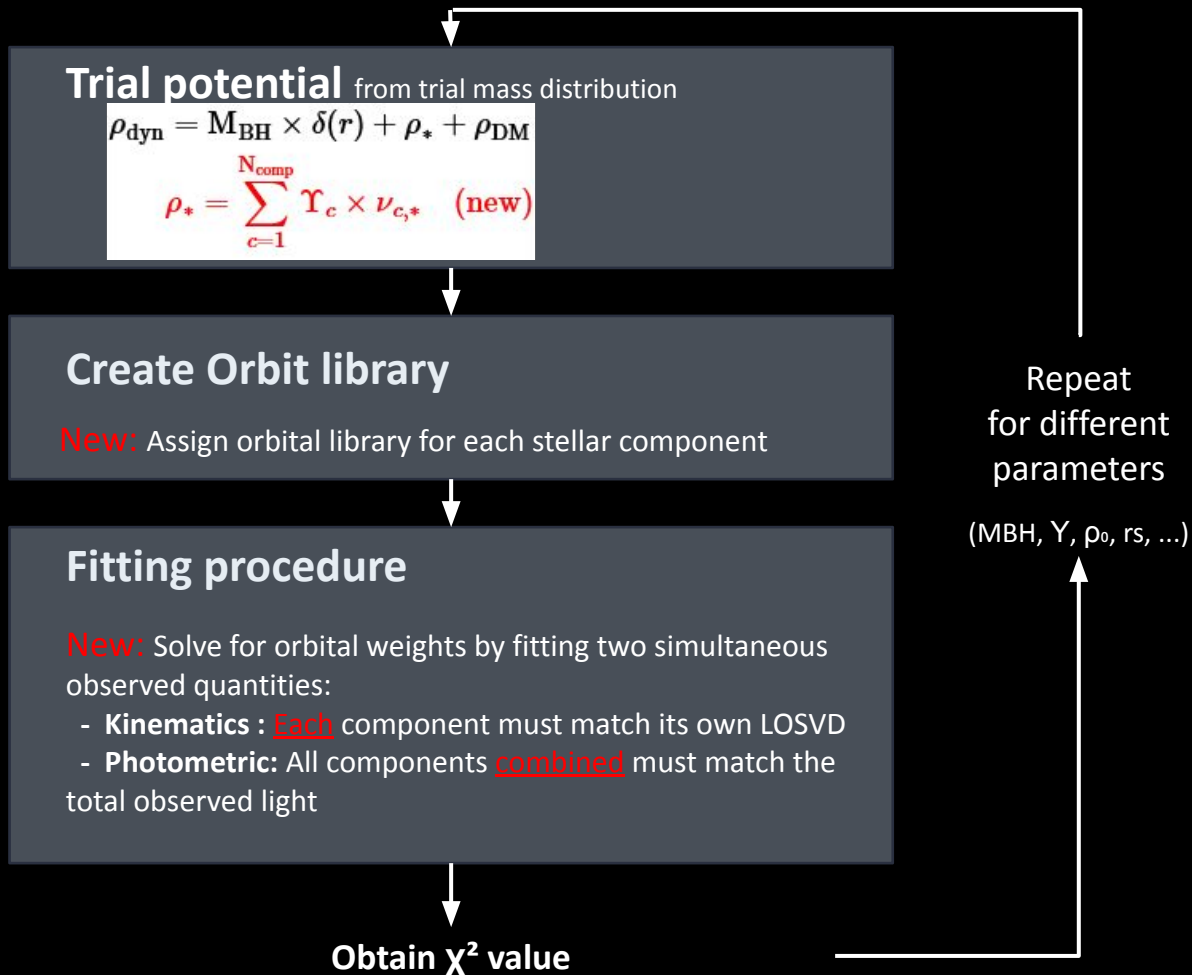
**Trial potential** from trial mass distribution

$\rho_{\rm dyn} = {\rm M_{BH}} \times \delta(r) + \rho_* + \rho_{\rm DM}$

$\rho_* = \sum_{c=1}^{\rm N_{comp}} \Upsilon_c \times \nu_{c,*} \quad (\textbf{new})$

**Create Orbit library**

New: Assign orbital library for each stellar component

**Fitting procedure**

New: Solve for orbital weights by fitting two simultaneous observed quantities:

- **Kinematics :** Each component must match its own LOSVD
- **Photometric:** All components combined must match the total observed light

**Obtain χ² value**

Repeat for different parameters

(MBH, ϒ, ρ₀, rs, ...)